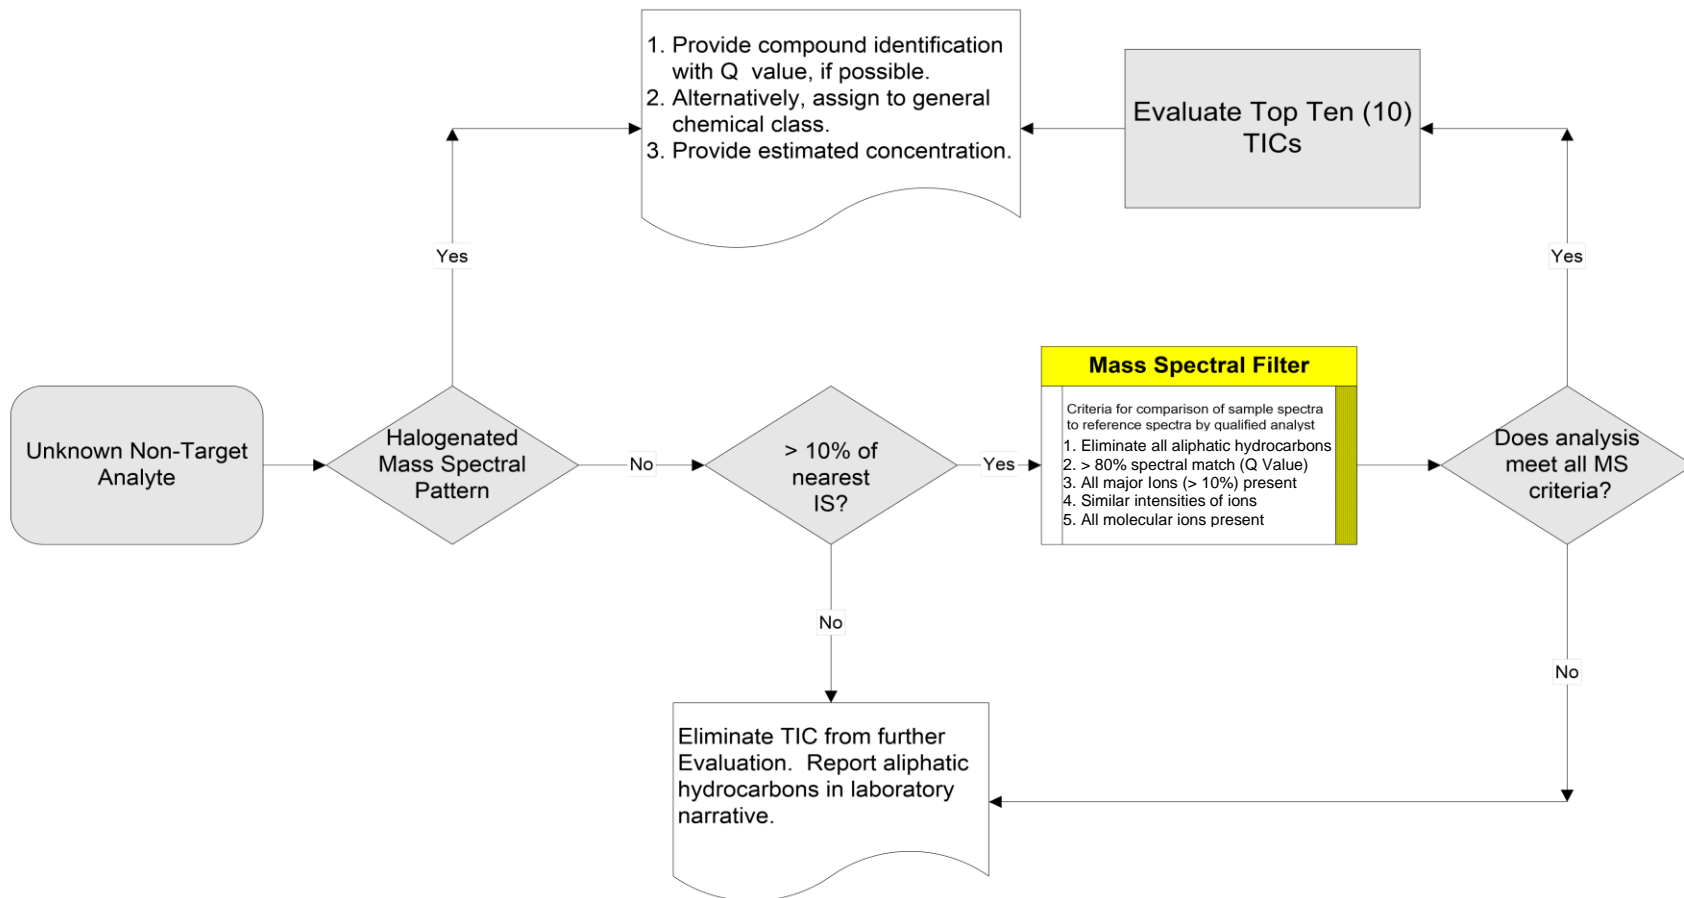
1. Provide compound identification with Q value, if possible.
2. Alternatively, assign to general chemical class.
3. Provide estimated concentration.

Evaluate Top Ten (10) TICs

Yes

Yes

Unknown Non-Target Analyte

Halogenated Mass Spectral Pattern

No

> 10% of nearest IS?

Yes

Mass Spectral Filter

Criteria for comparison of sample spectra to reference spectra by qualified analyst
1. Eliminate all aliphatic hydrocarbons
2. > 80% spectral match (Q Value)
3. All major Ions (> 10%) present
4. Similar intensities of ions
5. All molecular ions present

Does analysis meet all MS criteria?

No

No

Eliminate TIC from further Evaluation. Report aliphatic hydrocarbons in laboratory narrative.